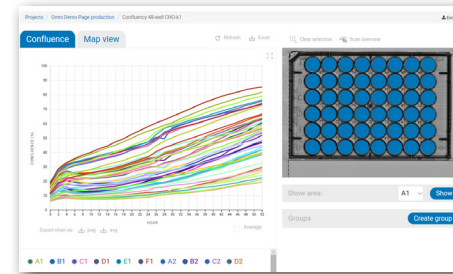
Projects / Omni Demo Page production / Confluency 48-well CHO-k1

Confluence | Map view

Refresh | Excel

Clear selection | Scan overview

100
90
80
70
60
50
40
30
20
10
0

CONFLUENCE (%)

HOUR

Export chart as: png svg

Average

Show area: A1 | Show

Groups | Create group

A1 B1 C1 D1 E1 F1 A2 B2 C2 D2